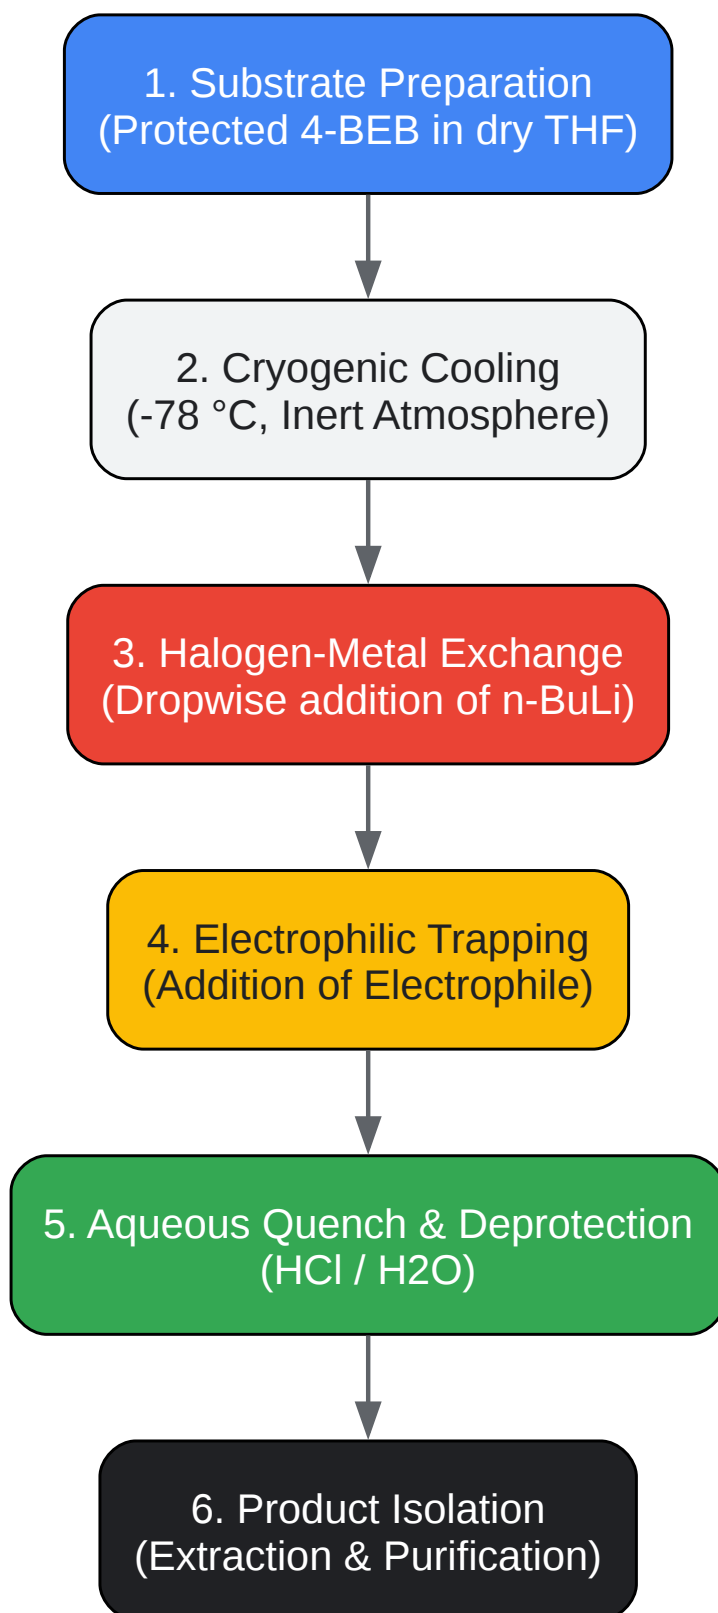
1. Substrate Preparation
(Protected 4-BEB in dry THF)

2. Cryogenic Cooling
(-78 °C, Inert Atmosphere)

3. Halogen-Metal Exchange
(Dropwise addition of n-BuLi)

4. Electrophilic Trapping
(Addition of Electrophile)

5. Aqueous Quench & Deprotection
(HCl / H2O)

6. Product Isolation
(Extraction & Purification)